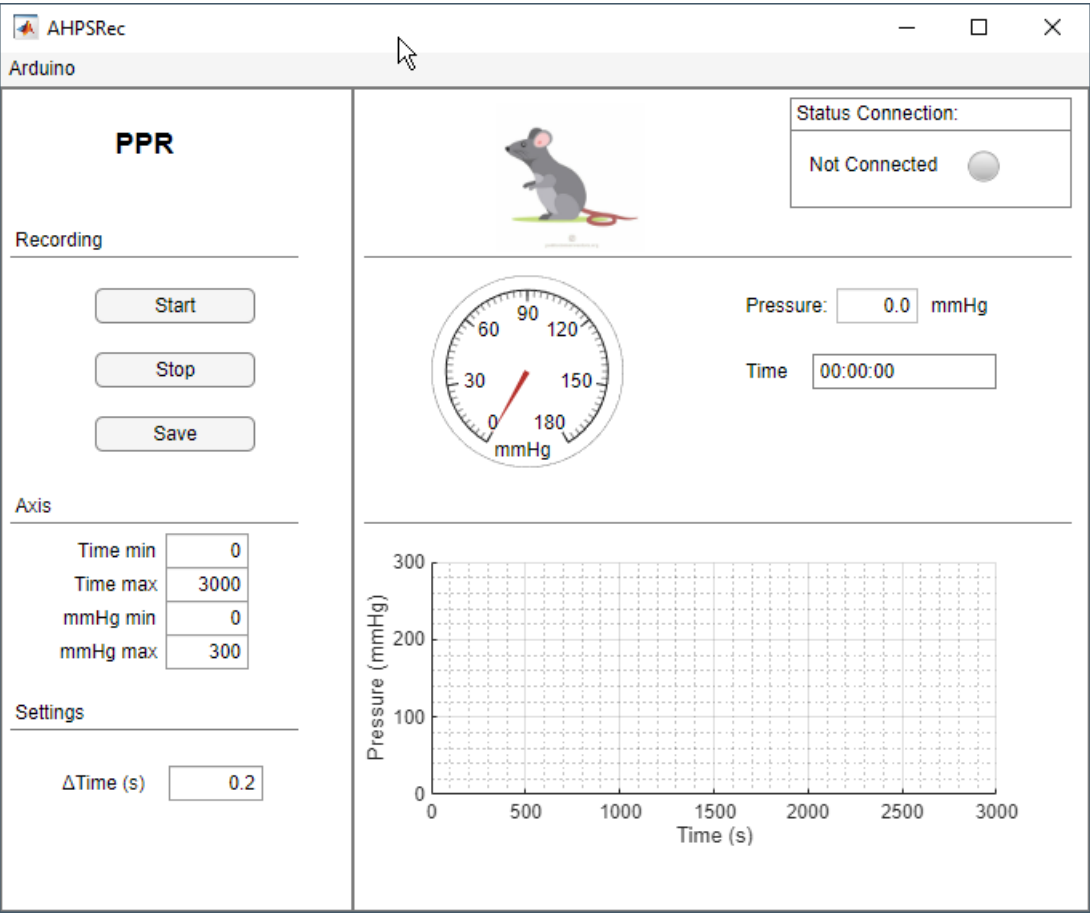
AHPSRec

Arduino

PPR

Recording

Start

Stop

Save

Axis

Time min 0
Time max 3000
mmHg min 0
mmHg max 300

Settings

ΔTime (s) 0.2

Status Connection:

Not Connected

0 30 60 90 120 150 180
mmHg

Pressure: 0.0 mmHg

Time 00:00:00

Pressure (mmHg)
300
200
100
0
0 500 1000 1500 2000 2500 3000
Time (s)